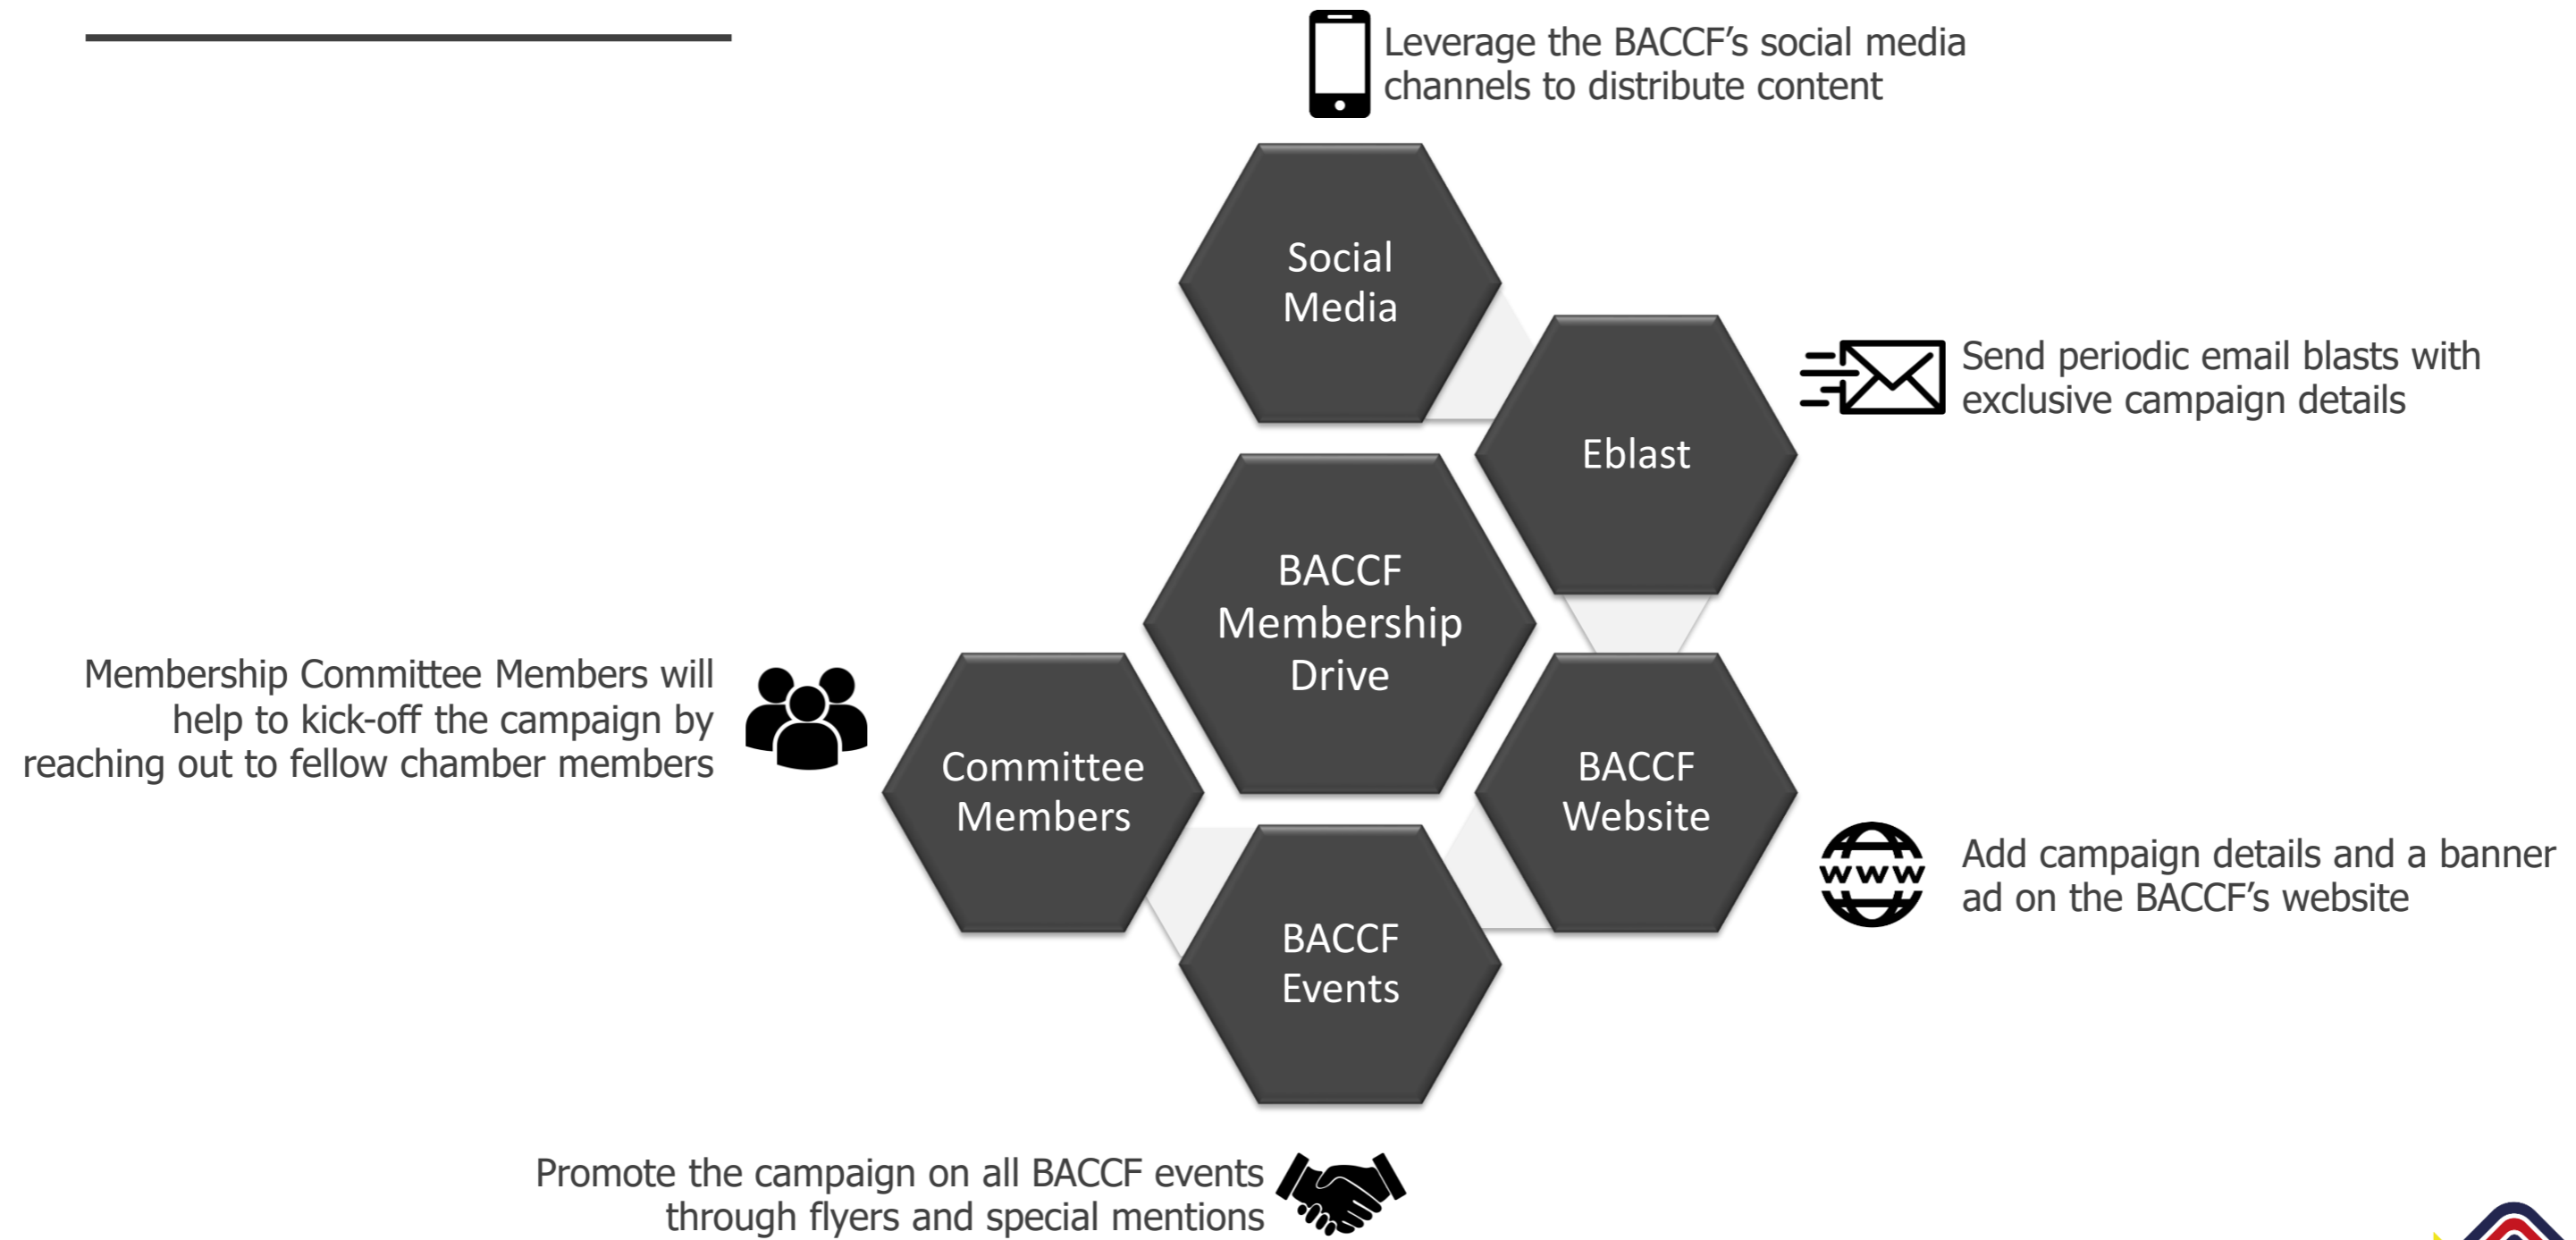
Leverage the BACCF's social media channels to distribute content

Social Media

Eblast

Send periodic email blasts with exclusive campaign details

BACCF Membership Drive

Membership Committee Members will help to kick-off the campaign by reaching out to fellow chamber members

Committee Members

BACCF Website

www

Add campaign details and a banner ad on the BACCF's website

BACCF Events

Promote the campaign on all BACCF events through flyers and special mentions